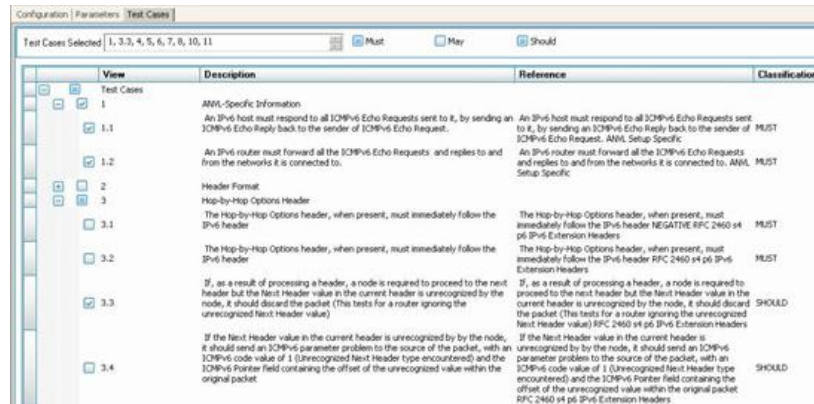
Configuration | Parameters | Test Cases

Test Cases Selected 1, 3.3, 4, 5, 6, 7, 8, 10, 11

Must May Should

| | View | Description | Reference | Classification |
|---|---|---|---|---|
| | Test Cases | | | |
| | 1 | ANVL-Specific Information | | |
| | 1.1 | An IPv6 host must respond to all ICMPv6 Echo Requests sent to it, by sending an ICMPv6 Echo Reply back to the sender of ICMPv6 Echo Request. | An IPv6 host must respond to all ICMPv6 Echo Requests sent to it, by sending an ICMPv6 Echo Reply back to the sender of ICMPv6 Echo Request. ANVL Setup Specific | MUST |
| | 1.2 | An IPv6 router must forward all the ICMPv6 Echo Requests and replies to and from the networks it is connected to. | An IPv6 router must forward all the ICMPv6 Echo Requests and replies to and from the networks it is connected to. ANVL Setup Specific | MUST |
| | 2 | Header Format | | |
| | 3 | Hop-by-Hop Options Header | | |
| | 3.1 | The Hop-by-Hop Options header, when present, must immediately follow the IPv6 header | The Hop-by-Hop Options header, when present, must immediately follow the IPv6 header NEGATIVE RFC 2460 s4 p6 IPv6 Extension Headers | MUST |
| | 3.2 | The Hop-by-Hop Options header, when present, must immediately follow the IPv6 header | The Hop-by-Hop Options header, when present, must immediately follow the IPv6 header RFC 2460 s4 p6 IPv6 Extension Headers | MUST |
| | 3.3 | If, as a result of processing a header, a node is required to proceed to the next header but the Next Header value in the current header is unrecognized by the node, it should discard the packet (This tests for a router ignoring the unrecognized Next Header value) | If, as a result of processing a header, a node is required to proceed to the next header but the Next Header value in the current header is unrecognized by the node, it should discard the packet (This tests for a router ignoring the unrecognized Next Header value) RFC 2460 s4 p6 IPv6 Extension Headers | SHOULD |
| | 3.4 | If the Next Header value in the current header is unrecognized by by the node, it should send an ICMPv6 parameter problem to the source of the packet, with an ICMPv6 code value of 1 (Unrecognized Next Header type encountered) and the ICMPv6 Pointer field containing the offset of the unrecognized value within the original packet | If the Next Header value in the current header is unrecognized by by the node, it should send an ICMPv6 parameter problem to the source of the packet, with an ICMPv6 code value of 1 (Unrecognized Next Header type encountered) and the ICMPv6 Pointer field containing the offset of the unrecognized value within the original packet RFC 2460 s4 p6 IPv6 Extension Headers | SHOULD |